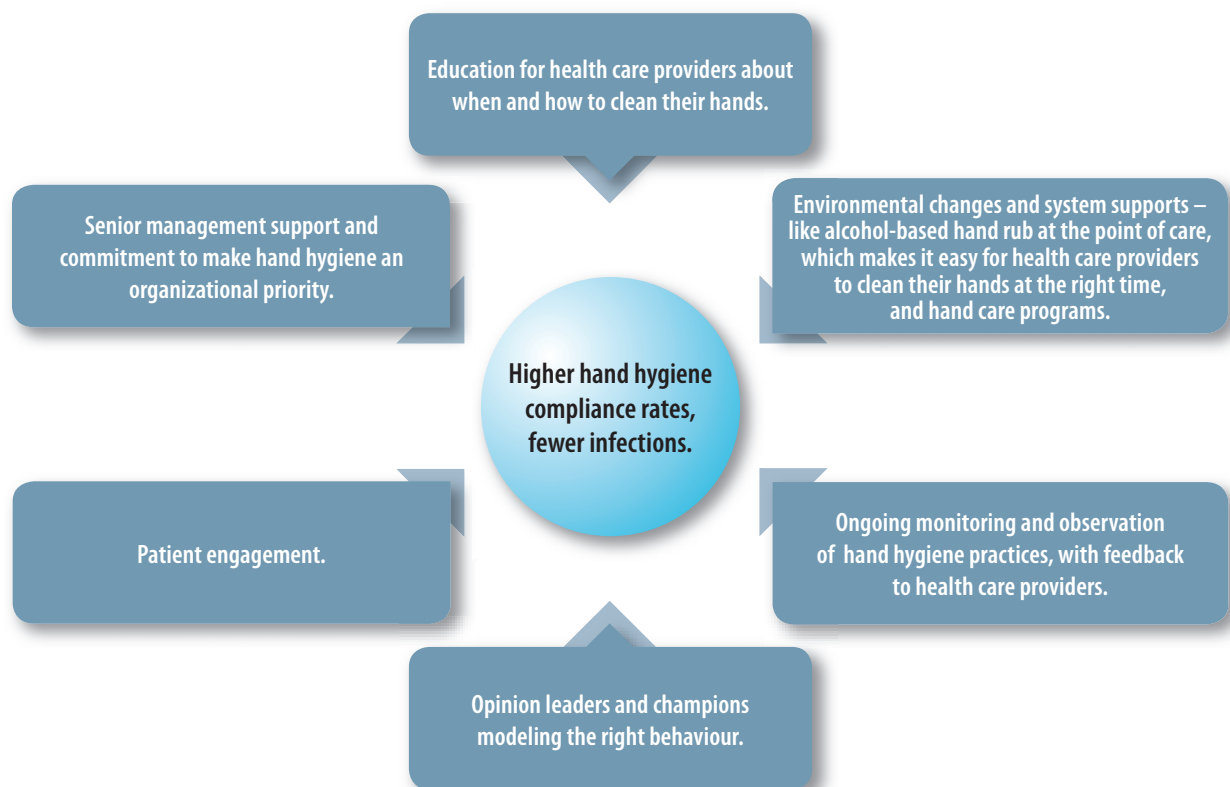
Education for health care providers about when and how to clean their hands.

Senior management support and commitment to make hand hygiene an organizational priority.

Environmental changes and system supports – like alcohol-based hand rub at the point of care, which makes it easy for health care providers to clean their hands at the right time, and hand care programs.

Higher hand hygiene compliance rates, fewer infections.

Patient engagement.

Ongoing monitoring and observation of hand hygiene practices, with feedback to health care providers.

Opinion leaders and champions modeling the right behaviour.